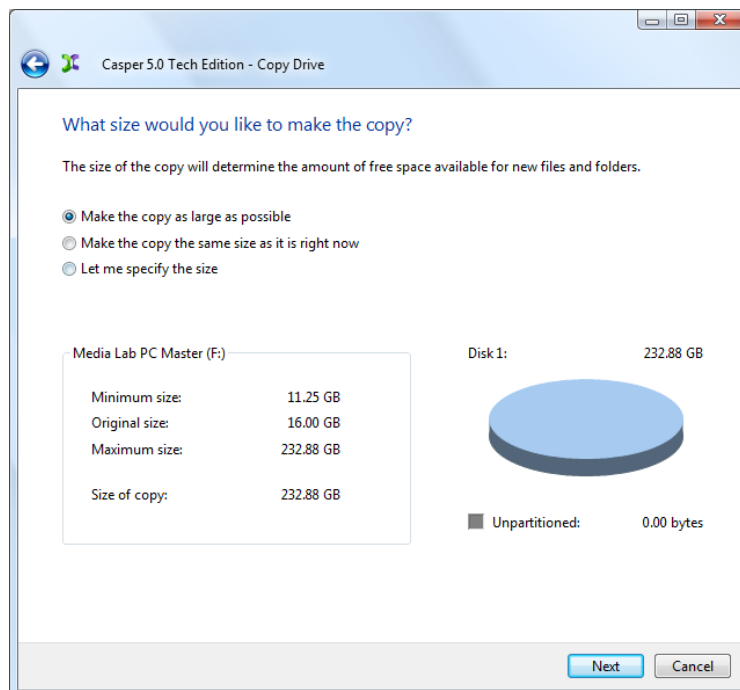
Casper 5.0 Tech Edition - Copy Drive

What size would you like to make the copy?

The size of the copy will determine the amount of free space available for new files and folders.

Make the copy as large as possible
Make the copy the same size as it is right now
Let me specify the size

Media Lab PC Master (F:)

| | |
|---|---|
| Minimum size: | 11.25 GB |
| Original size: | 16.00 GB |
| Maximum size: | 232.88 GB |
| Size of copy: | 232.88 GB |

Disk 1: 232.88 GB

Unpartitioned: 0.00 bytes

Next
Cancel